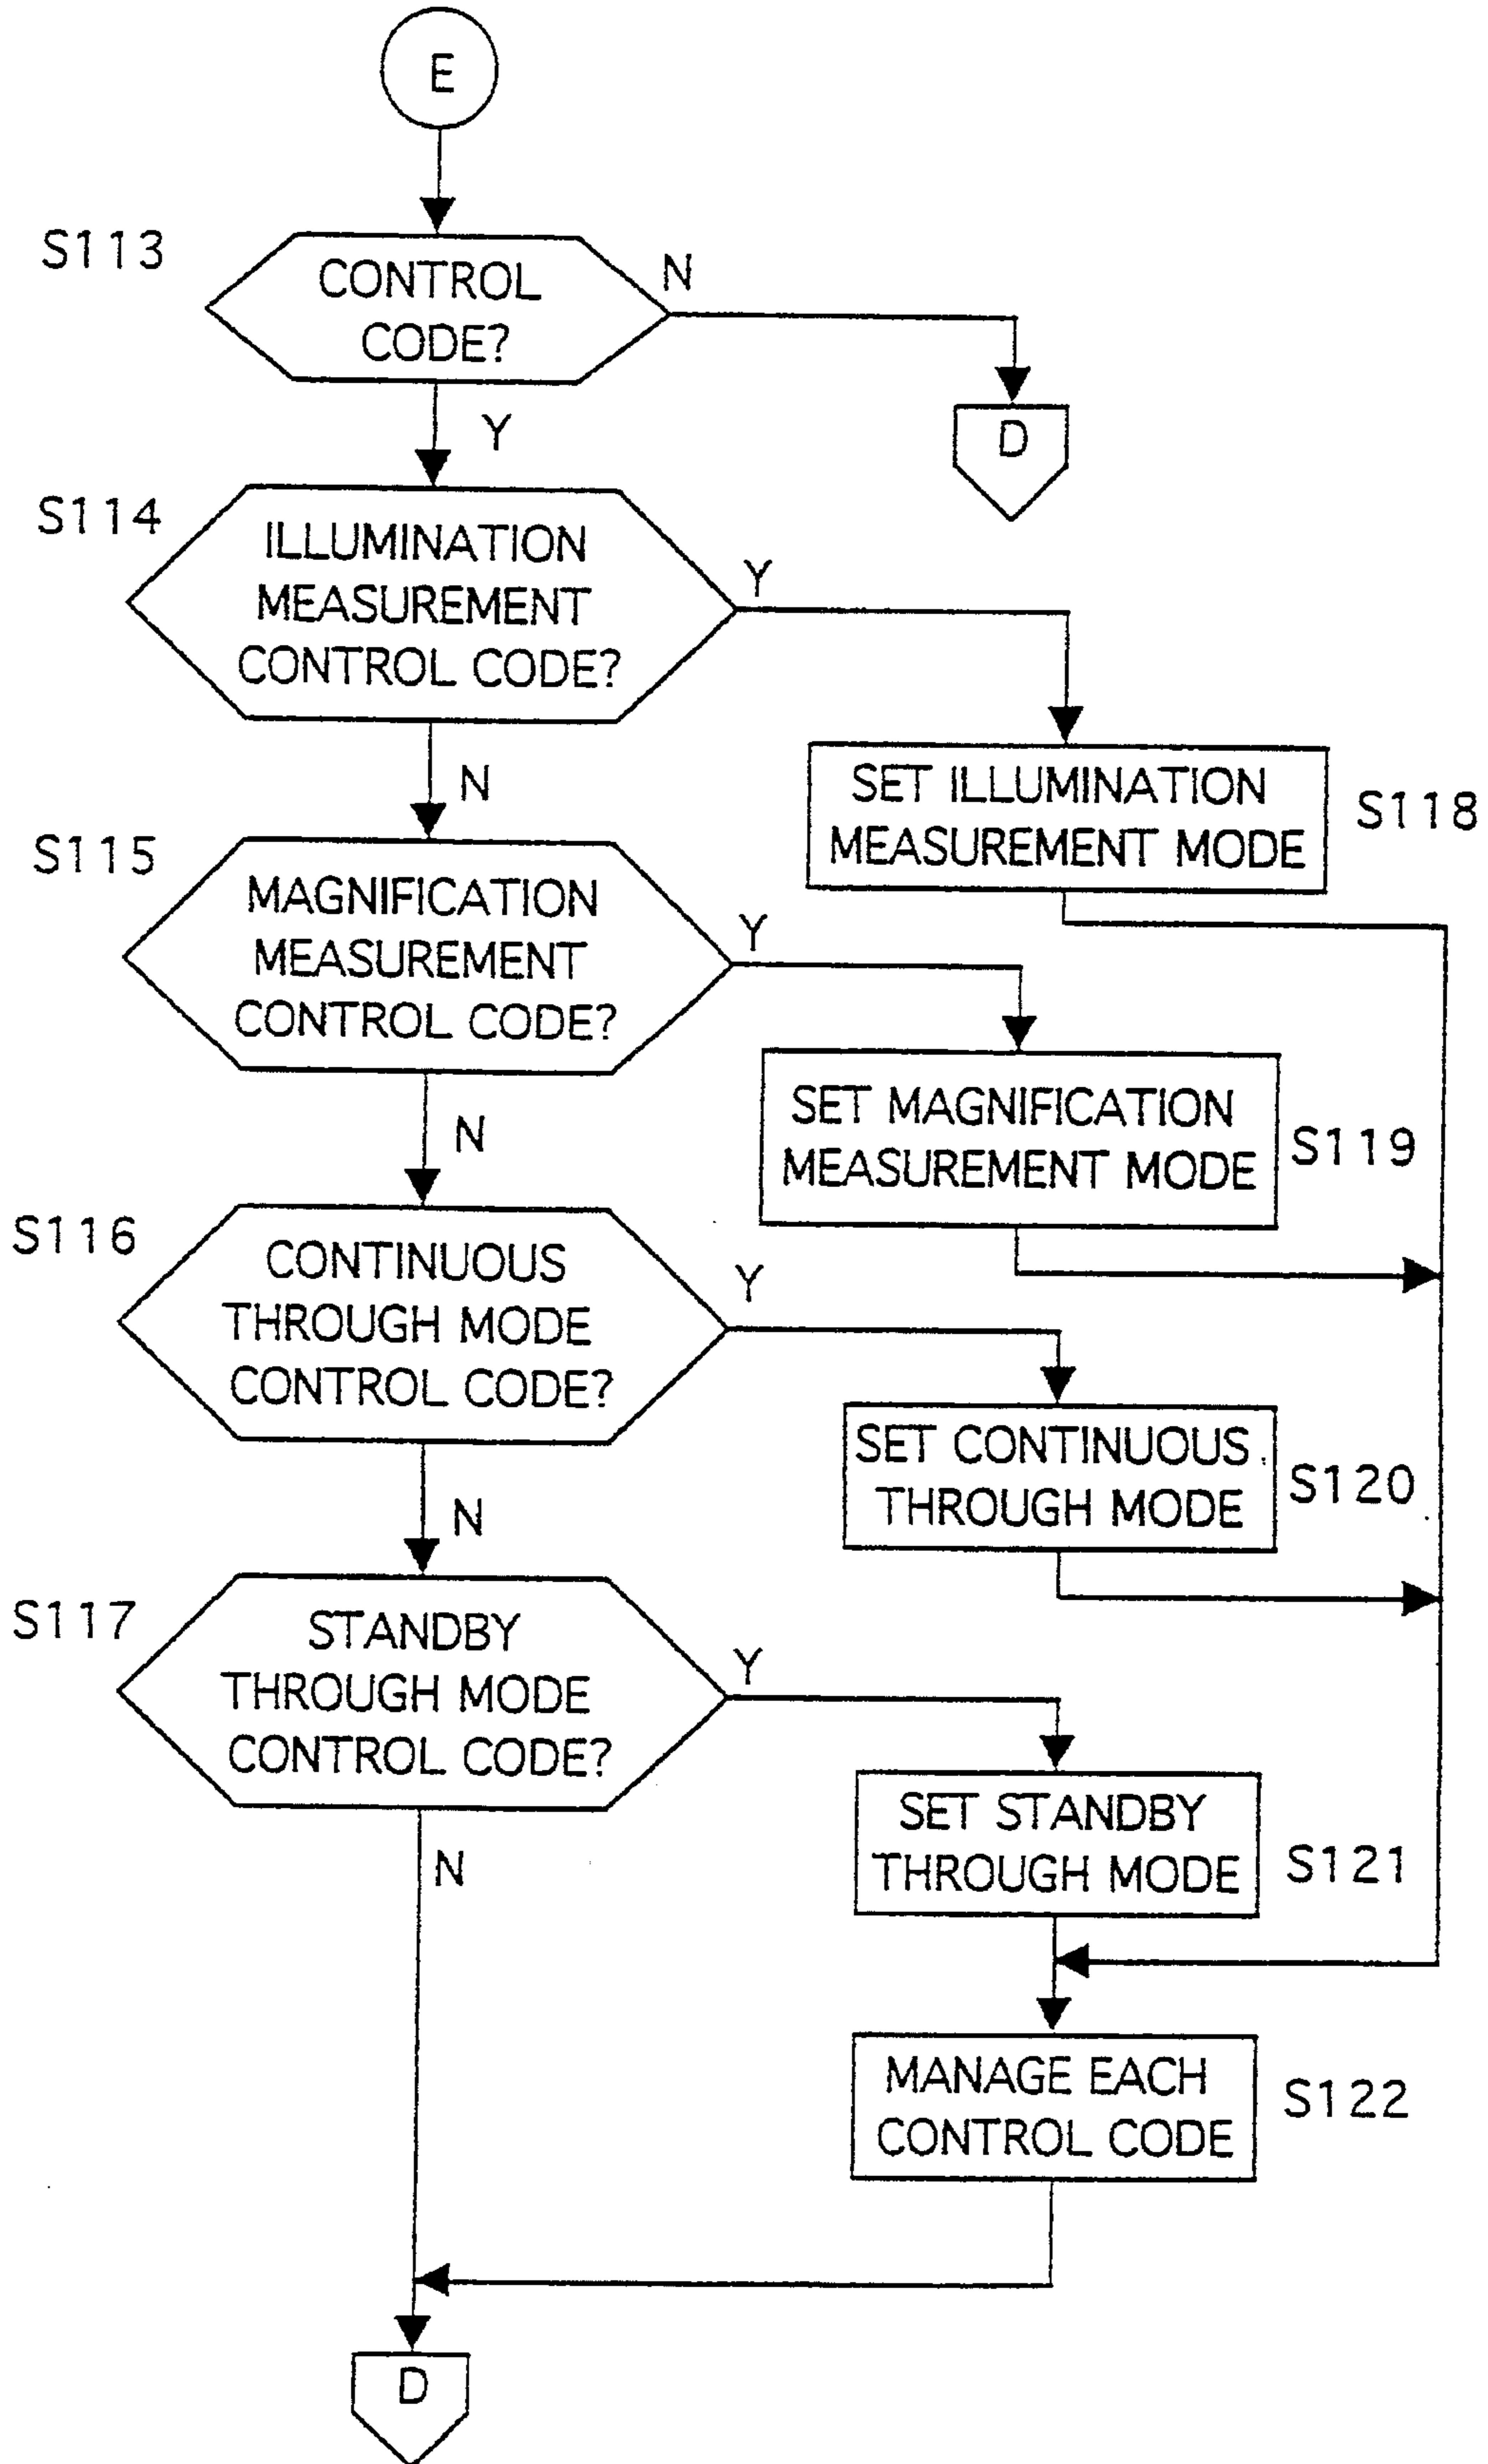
E

S113

CONTROL CODE?

N

D

Y

S114

ILLUMINATION MEASUREMENT CONTROL CODE?

Y

SET ILLUMINATION MEASUREMENT MODE

S118

N

S115

MAGNIFICATION MEASUREMENT CONTROL CODE?

Y

SET MAGNIFICATION MEASUREMENT MODE

S119

N

S116

CONTINUOUS THROUGH MODE CONTROL CODE?

Y

SET CONTINUOUS THROUGH MODE

S120

N

S117

STANDBY THROUGH MODE CONTROL CODE?

Y

SET STANDBY THROUGH MODE

S121

N

MANAGE EACH CONTROL CODE

S122

D